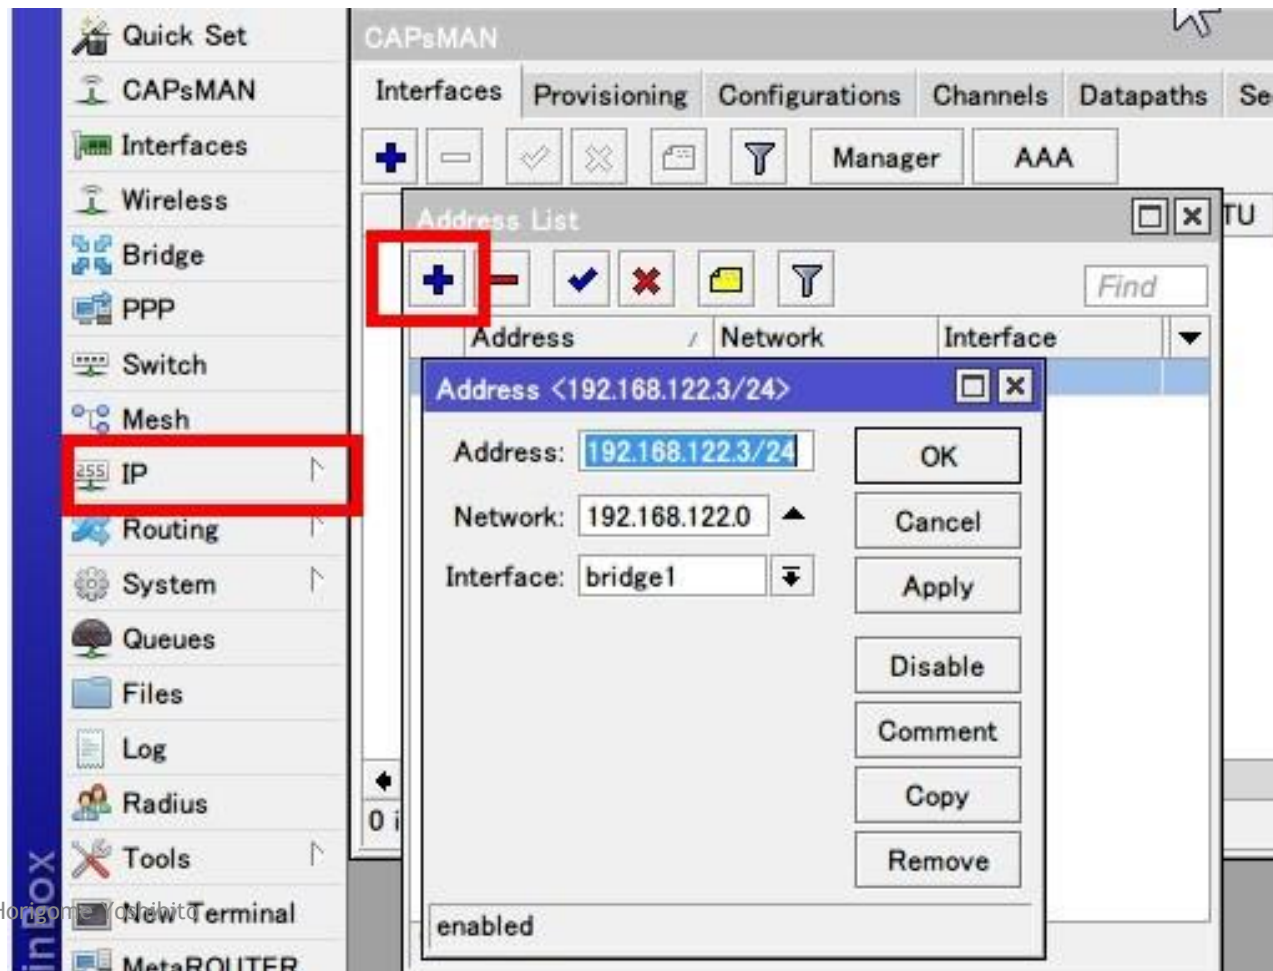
Quick Set
CAPsMAN
Interfaces
Wireless
Bridge
PPP
Switch
Mesh
IP
Routing
System
Queues
Files
Log
Radius
Tools
New Terminal
MetaROUTER

inBox

Horigome Yoshihito

CAPsMAN

Interfaces | Provisioning | Configurations | Channels | Datapaths | Se

Manager | AAA

TU

Address List

Find

| Address | Network | Interface |
|---|---|---|

Address <192.168.122.3/24>

Address: 192.168.122.3/24

Network: 192.168.122.0

Interface: bridge1

OK
Cancel
Apply
Disable
Comment
Copy
Remove

enabled

0 i